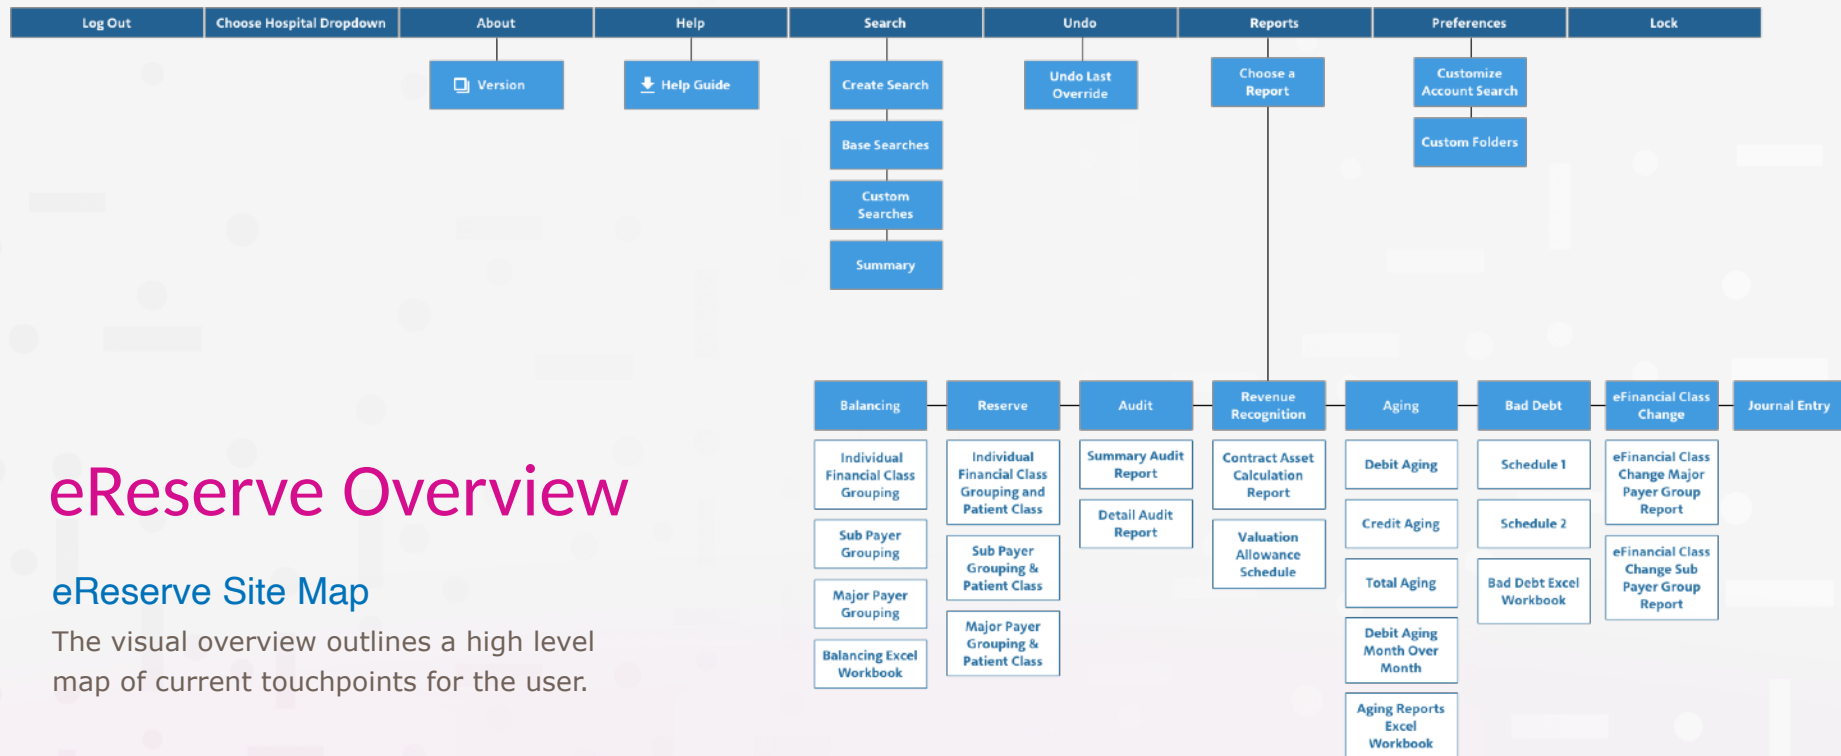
Log Out | Choose Hospital Dropdown | About | Help | Search | Undo | Reports | Preferences | Lock

Version

Help Guide

Create Search

Base Searches

Custom Searches

Summary

Undo Last Override

Choose a Report

Customize Account Search

Custom Folders

Balancing
Individual Financial Class Grouping
Sub Payer Grouping
Major Payer Grouping
Balancing Excel Workbook

Reserve
Individual Financial Class Grouping and Patient Class
Sub Payer Grouping & Patient Class
Major Payer Grouping & Patient Class

Audit
Summary Audit Report
Detail Audit Report

Revenue Recognition
Contract Asset Calculation Report
Valuation Allowance Schedule

Aging
Debit Aging
Credit Aging
Total Aging
Debit Aging Month Over Month
Aging Reports Excel Workbook

Bad Debt
Schedule 1
Schedule 2
Bad Debt Excel Workbook

eFinancial Class Change
eFinancial Class Change Major Payer Group Report
eFinancial Class Change Sub Payer Group Report

Journal Entry

eReserve Overview

eReserve Site Map

The visual overview outlines a high level map of current touchpoints for the user.